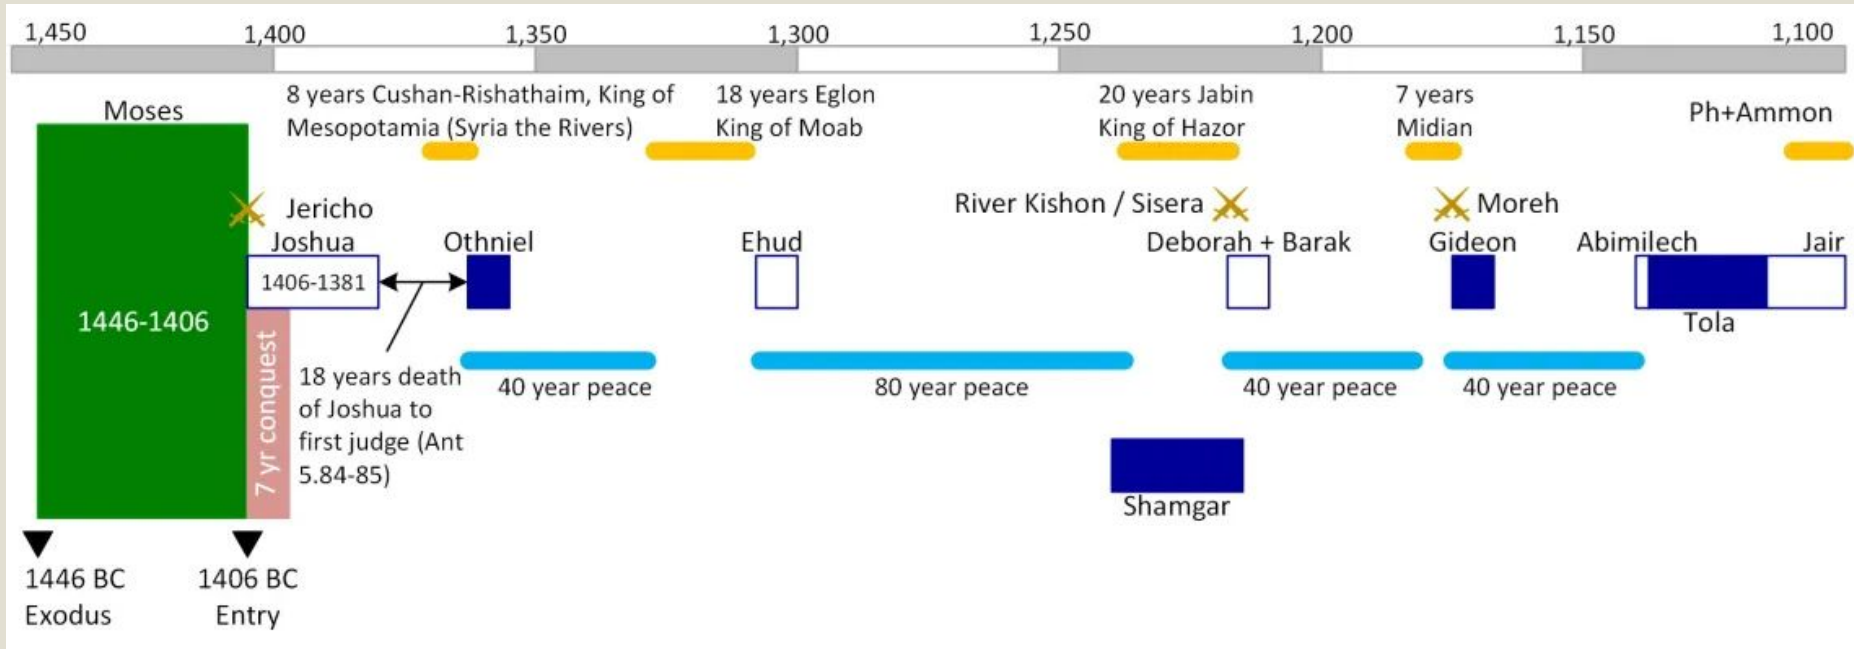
1,450 1,400 1,350 1,300 1,250 1,200 1,150 1,100

Moses

8 years Cushan-Rishathaim, King of Mesopotamia (Syria the Rivers)

18 years Eglon King of Moab

20 years Jabin King of Hazor

7 years Midian

Ph+Ammon

Jericho

River Kishon / Sisera

Moreh

Joshua

Othniel

Ehud

Deborah + Barak

Gideon

Abimilech

Jair

1446-1406

1406-1381

Tola

7 yr conquest

18 years death of Joshua to first judge (Ant 5.84-85)

40 year peace

80 year peace

40 year peace

40 year peace

Shamgar

1446 BC Exodus

1406 BC Entry